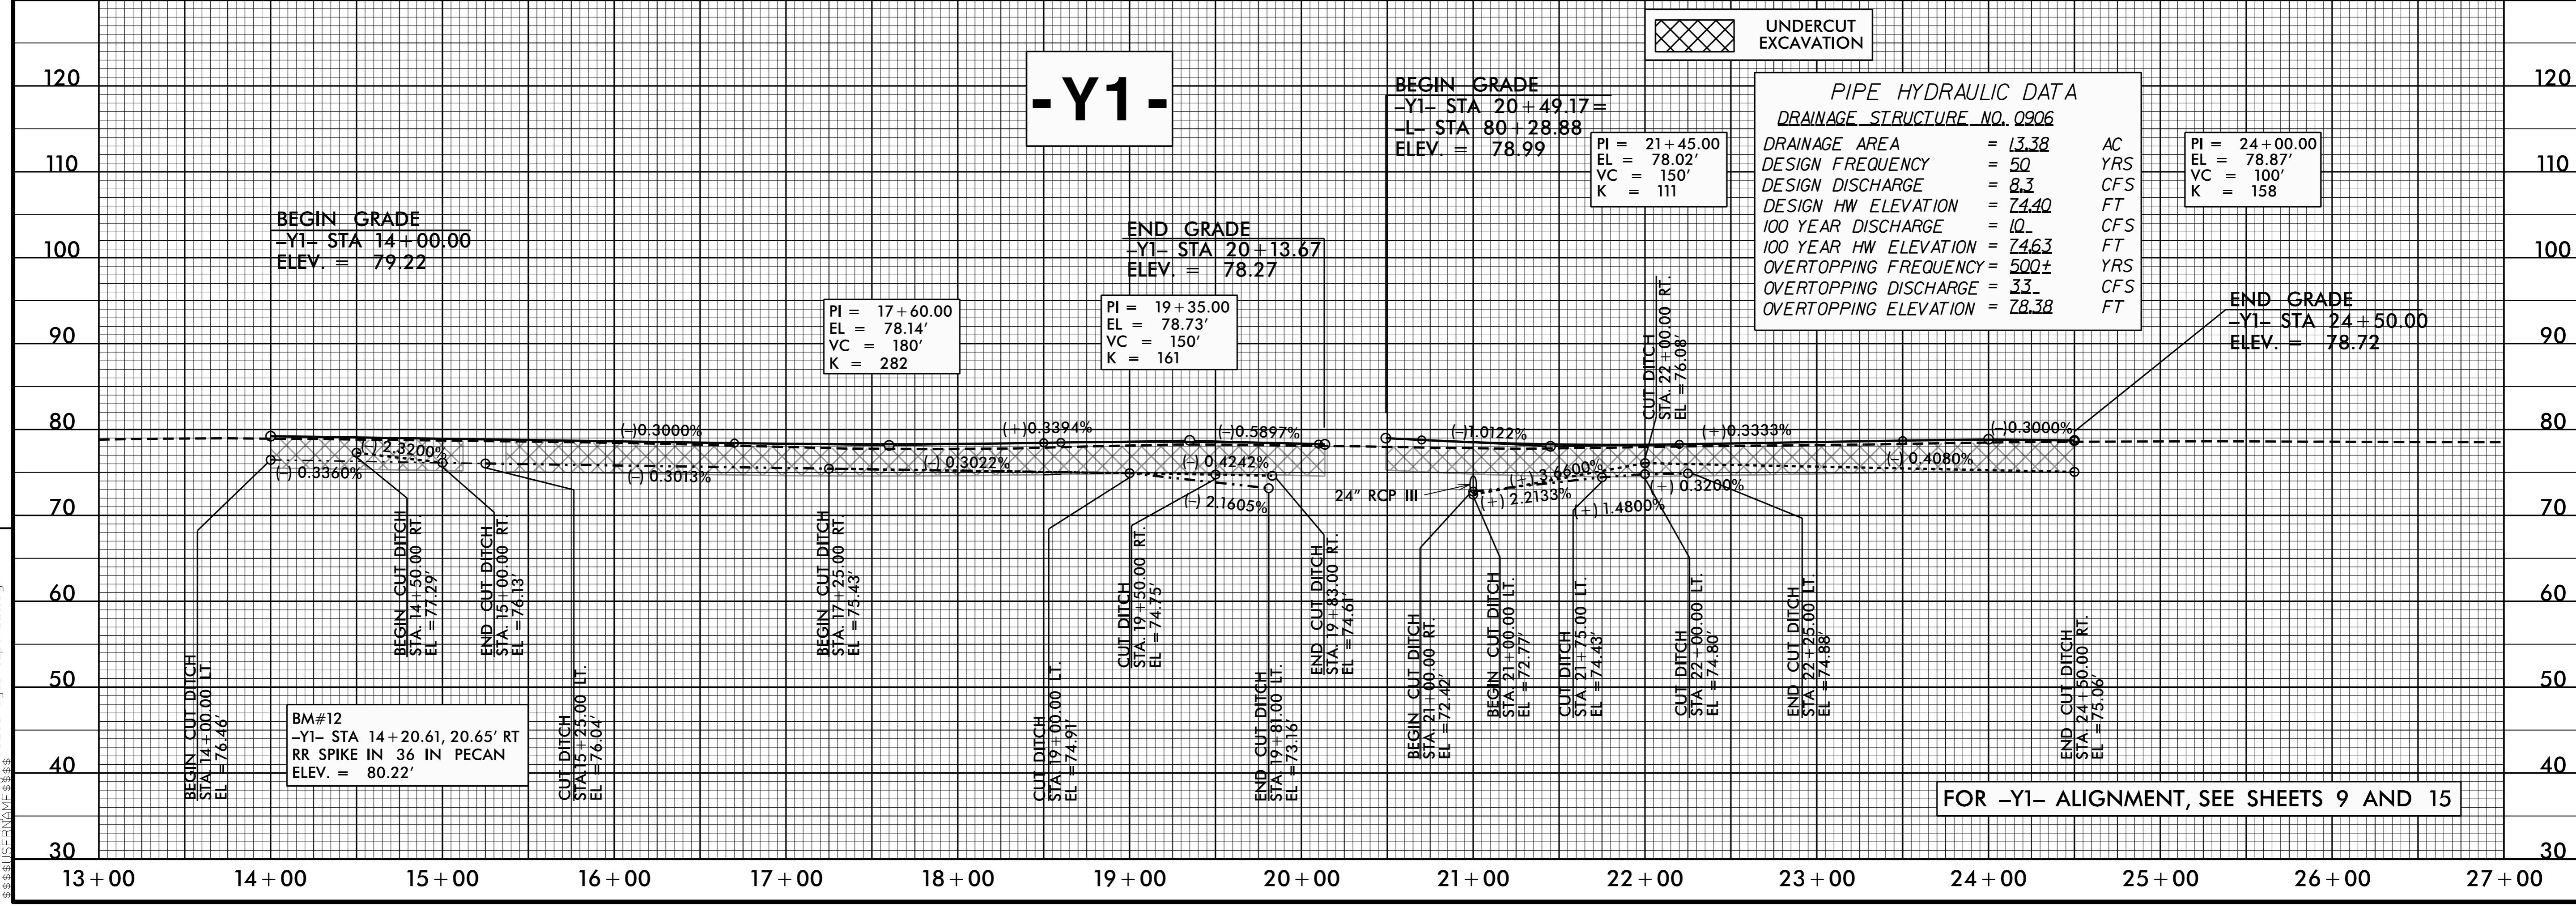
UNDERCUT EXCAVATION

-Y1-

PIPE HYDRAULIC DATA
DRAINAGE STRUCTURE NO. 0906

| | | | |
|---|---|---|---|
| DRAINAGE AREA | = | 13.38 | AC |
| DESIGN FREQUENCY | = | 50 | YRS |
| DESIGN DISCHARGE | = | 8.3 | CFS |
| DESIGN HW ELEVATION | = | 74.40 | FT |
| 100 YEAR DISCHARGE | = | 10 | CFS |
| 100 YEAR HW ELEVATION | = | 74.63 | FT |
| OVERTOPPING FREQUENCY | = | 500± | YRS |
| OVERTOPPING DISCHARGE | = | 33 | CFS |
| OVERTOPPING ELEVATION | = | 78.38 | FT |

BEGIN GRADE
-Y1- STA 14+00.00
ELEV. = 79.22

BEGIN GRADE
-Y1- STA 20+49.17=
-L- STA 80+28.88
ELEV. = 78.99

END GRADE
-Y1- STA 20+13.67
ELEV. = 78.27

END GRADE
-Y1- STA 24+50.00
ELEV. = 78.72

PI = 17+60.00
EL = 78.14'
VC = 180'
K = 282

PI = 19+35.00
EL = 78.73'
VC = 150'
K = 161

PI = 21+45.00
EL = 78.02'
VC = 150'
K = 111

PI = 24+00.00
EL = 78.87'
VC = 100'
K = 158

(-)0.3000%
(+)0.3394%
(-)0.5897%
(-)1.0122%
(+)0.3333%
(-)0.3000%
(-)2.3200%
(-) 0.3360%
(-) 0.3013%
(-) 0.3022%
(-) 0.4242%
(-) 2.1605%
(+) 3.6600%
(+) 2.2133%
(+) 1.4800%
(+) 0.3200%
(-) 0.4080%
24" RCP III

BEGIN CUT DITCH STA 14+00.00 LT. EL =76.46'
BEGIN CUT DITCH STA 14+50.00 RT. EL =77.29'
END CUT DITCH STA 15+00.00 RT. EL =76.13'
CUT DITCH STA 15+25.00 LT. EL =76.04'
BEGIN CUT DITCH STA 17+25.00 RT. EL =75.43'
CUT DITCH STA 19+00.00 LT. EL =74.91'
CUT DITCH STA 19+50.00 RT. EL =74.75'
END CUT DITCH STA 19+81.00 LT. EL =73.16'
END CUT DITCH STA 19+83.00 RT. EL =74.61'
BEGIN CUT DITCH STA 21+00.00 RT. EL =72.42'
BEGIN CUT DITCH STA 21+00.00 LT. EL =72.77'
CUT DITCH STA 21+75.00 LT. EL =74.43'
CUT DITCH STA 22+00.00 RT. EL =76.08'
CUT DITCH STA 22+00.00 LT. EL =74.80'
END CUT DITCH STA 22+25.00 LT. EL =74.88'
END CUT DITCH STA 24+50.00 RT. EL =75.06'

BM#12
-Y1- STA 14+20.61, 20.65' RT
RR SPIKE IN 36 IN PECAN
ELEV. = 80.22'

FOR -Y1- ALIGNMENT, SEE SHEETS 9 AND 15

120 110 100 90 80 70 60 50 40 30
13+00 14+00 15+00 16+00 17+00 18+00 19+00 20+00 21+00 22+00 23+00 24+00 25+00 26+00 27+00

$$$$USERNAME$$$$